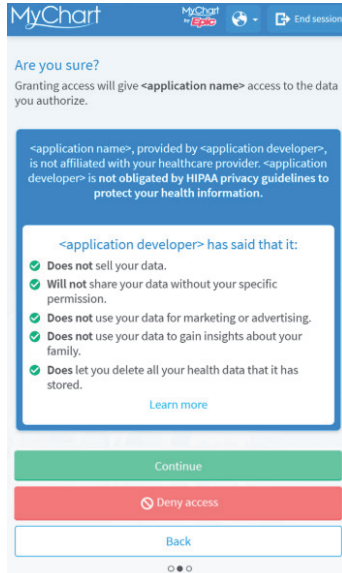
MyChart

MyChart by Epic

End session

Are you sure?

Granting access will give <application name> access to the data you authorize.

<application name>, provided by <application developer>, is not affiliated with your healthcare provider. <application developer> is not obligated by HIPAA privacy guidelines to protect your health information.

<application developer> has said that it:

Does not sell your data.

Will not share your data without your specific permission.

Does not use your data for marketing or advertising.

Does not use your data to gain insights about your family.

Does let you delete all your health data that it has stored.

Learn more

Continue

Deny access

Back